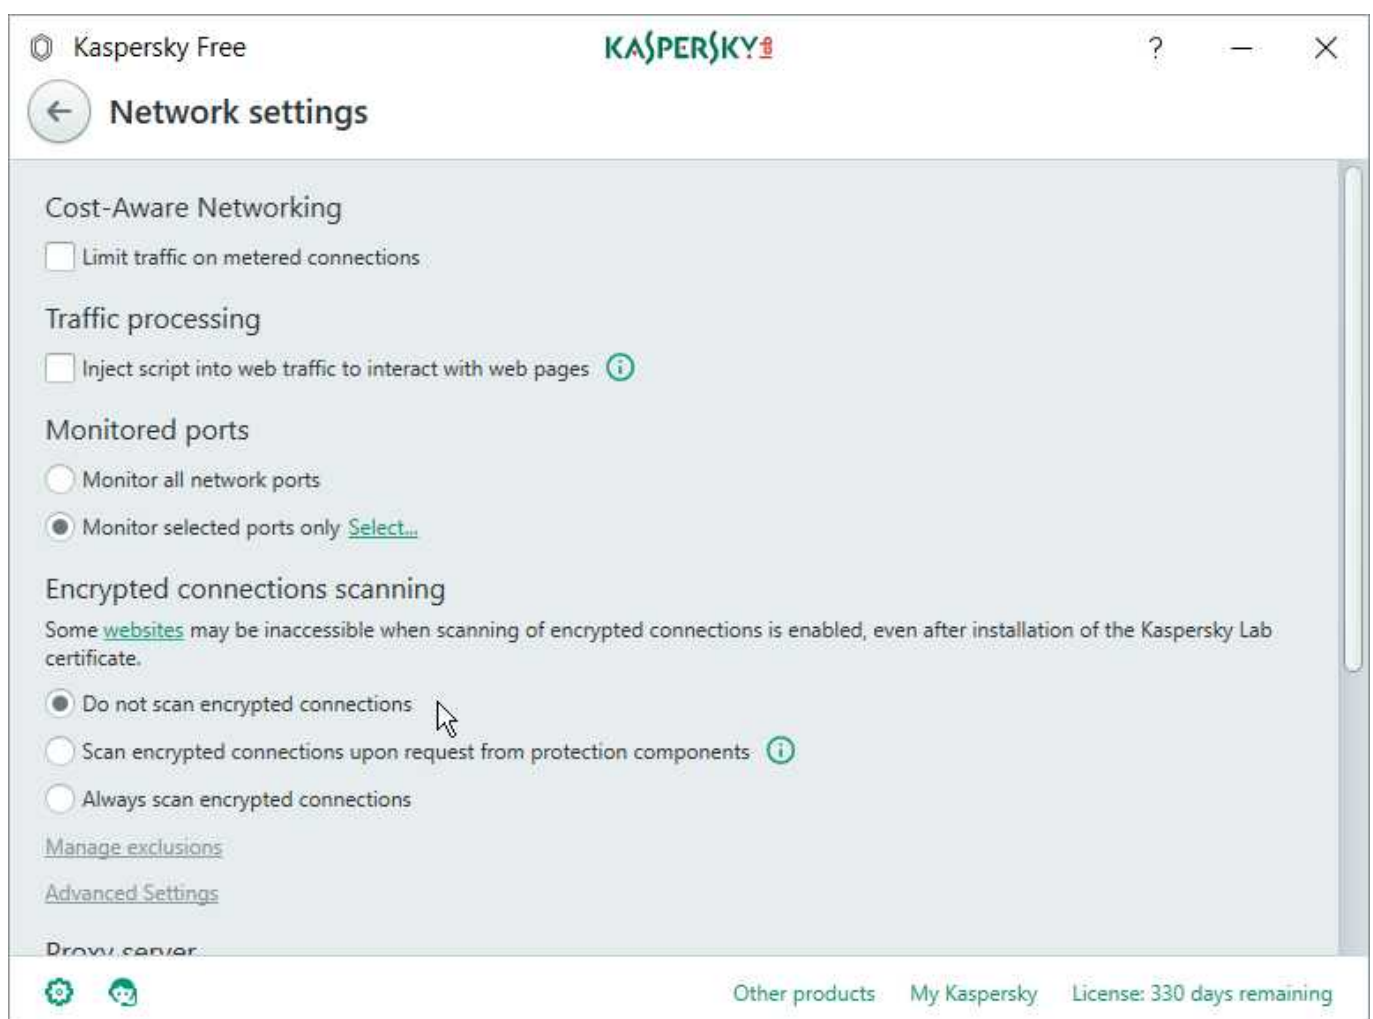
Kaspersky Free
KASPERSKY
?

Network settings

Cost-Aware Networking

Limit traffic on metered connections

Traffic processing

Inject script into web traffic to interact with web pages

Monitored ports

Monitor all network ports

Monitor selected ports only Select...

Encrypted connections scanning

Some websites may be inaccessible when scanning of encrypted connections is enabled, even after installation of the Kaspersky Lab certificate.

Do not scan encrypted connections

Scan encrypted connections upon request from protection components

Always scan encrypted connections

Manage exclusions

Advanced Settings

Proxy server

Other products My Kaspersky License: 330 days remaining